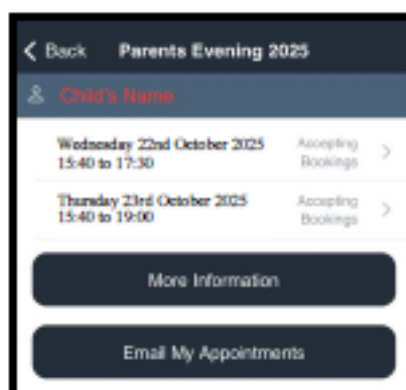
< Back Parents Evening 2025

Child's Name

Wednesday 22nd October 2025
15:40 to 17:30
Accepting Bookings >

Thursday 23rd October 2025
15:40 to 19:00
Accepting Bookings >

More Information

Email My Appointments